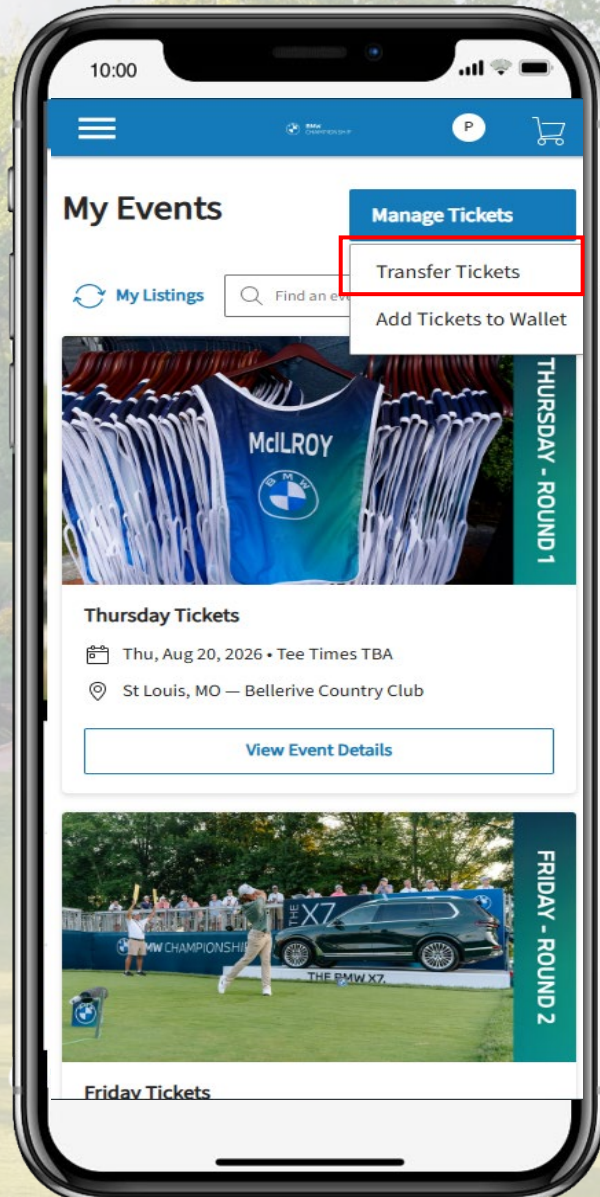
10:00

BMW CHAMPIONSHIP

P

My Events

Manage Tickets

Transfer Tickets

Add Tickets to Wallet

My Listings

Find an ev

THURSDAY - ROUND 1

McILROY

BMW

Thursday Tickets

Thu, Aug 20, 2026 • Tee Times TBA

St Louis, MO — Bellerive Country Club

View Event Details

FRIDAY - ROUND 2

BMW CHAMPIONSHIP

THE X7

THE BMW X7.

Friday Tickets